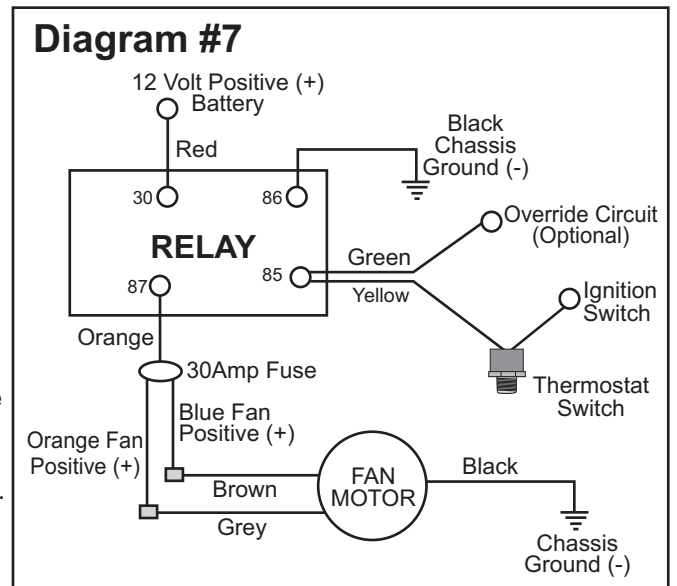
Diagram #7

12 Volt Positive (+)
Battery

Red

Black
Chassis
Ground (-)

30

86

RELAY

Override Circuit
(Optional)

Green

85

87

Yellow

Ignition
Switch

Orange

30Amp Fuse

Thermostat
Switch

Blue Fan
Positive (+)

Orange Fan
Positive (+)

FAN
MOTOR

Black

Brown

Grey

Chassis
Ground (-)